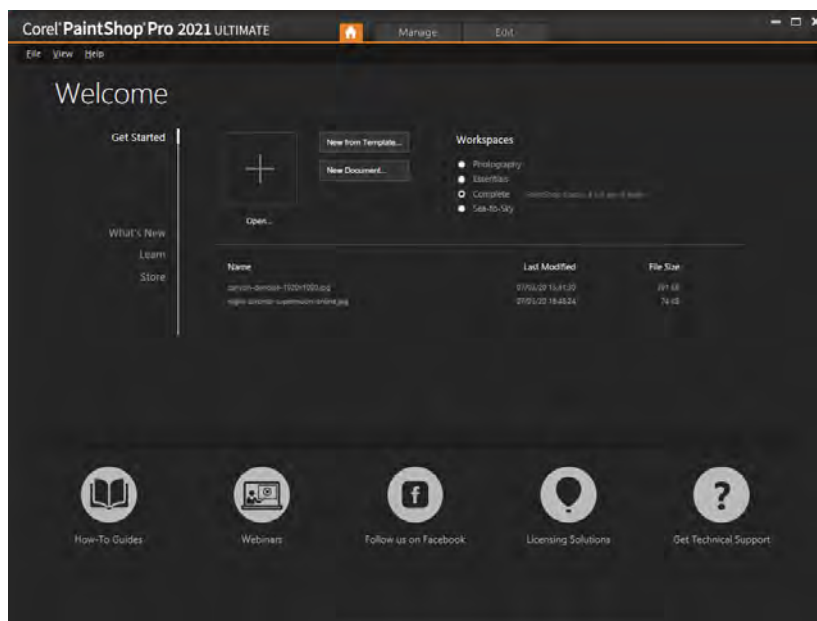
Corel PaintShop Pro 2021 ULTIMATE

Manage

Edit

File View Help

Welcome

Get Started

What's New

Learn

Store

Open...

New from Template...

New Document...

Workspaces

Photography

Essentials

Complete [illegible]

Sea-to-Sky

| Name | Last Modified | File Size |
|---|---|---|
| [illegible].jpg | 07/01/20 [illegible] | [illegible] KB |
| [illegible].jpg | 07/01/20 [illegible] | 74 KB |

How-To Guides

Webinars

Follow us on Facebook

Licensing Solutions

Get Technical Support